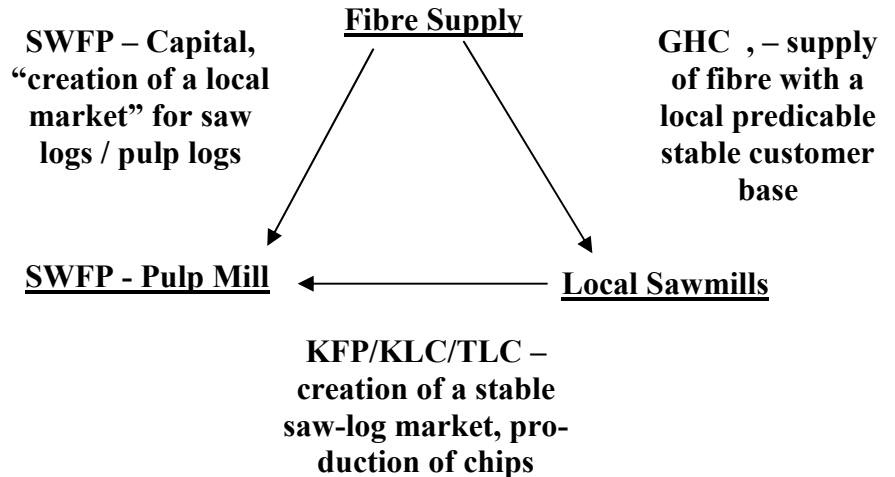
Fibre Supply

SWFP – Capital, "creation of a local market" for saw logs / pulp logs

GHC , – supply of fibre with a local predicable stable customer base

SWFP - Pulp Mill

Local Sawmills

KFP/KLC/TLC – creation of a stable saw-log market, production of chips